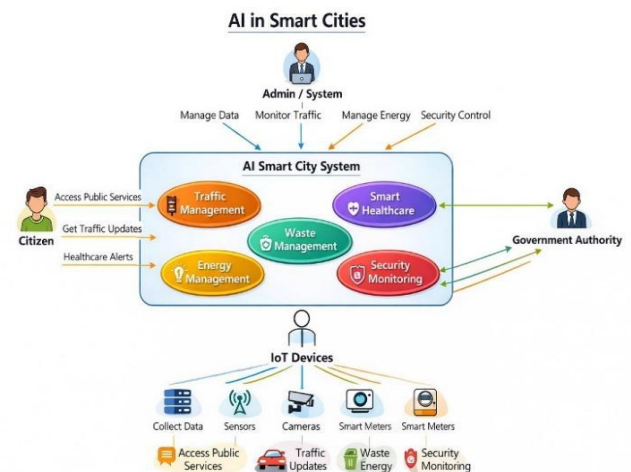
AI in Smart Cities

Admin / System

Manage Data
Monitor Traffic
Manage Energy
Security Control

AI Smart City System

Traffic Management
Smart Healthcare
Waste Management
Energy Management
Security Monitoring

Access Public Services
Get Traffic Updates
Healthcare Alerts

Citizen

Government Authority

IoT Devices

Collect Data
Sensors
Cameras
Smart Meters
Smart Meters

Access Public Services
Traffic Updates
Waste Energy
Security Monitoring